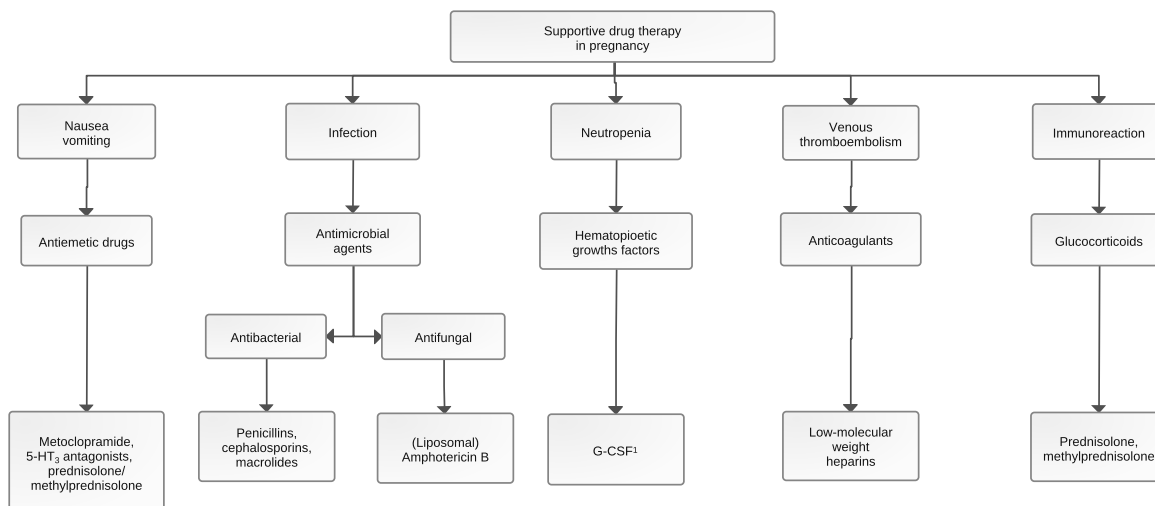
Supportive drug therapy in pregnancy

Nausea vomiting

Antiemetic drugs

Metoclopramide, 5-HT$_3$ antagonists, prednisolone/ methylprednisolone

Infection

Antimicrobial agents

Antibacterial

Penicillins, cephalosporins, macrolides

Antifungal

(Liposomal) Amphotericin B

Neutropenia

Hematopioetic growths factors

G-CSF$^1$

Venous thromboembolism

Anticoagulants

Low-molecular weight heparins

Immunoreaction

Glucocorticoids

Prednisolone, methylprednisolone